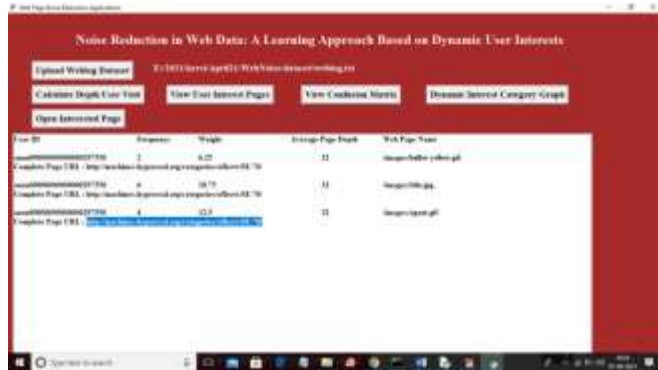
Noise Reduction in Web Data: A Learning Approach Based on Dynamic User Interests

Upload Weblog Dataset

E:/2021/Jarvis ...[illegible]

Calculate Depth User Visit

View User Interest Pages

View Confusion Matrix

Dynamic Interest Category Graph

Open Interested Page

| User ID | Frequency | Weight | Average Page Depth | Web Page Name |
|---|---|---|---|---|
| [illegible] | 2 | 6.25 | 22 | images/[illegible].gif |
| Complete Page URL : http://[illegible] | | | | |
| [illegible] | 6 | 18.75 | 11 | images/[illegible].jpg |
| Complete Page URL : http://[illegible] | | | | |
| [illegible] | 4 | 12.5 | 22 | images/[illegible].gif |
| Complete Page URL : http://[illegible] | | | | |